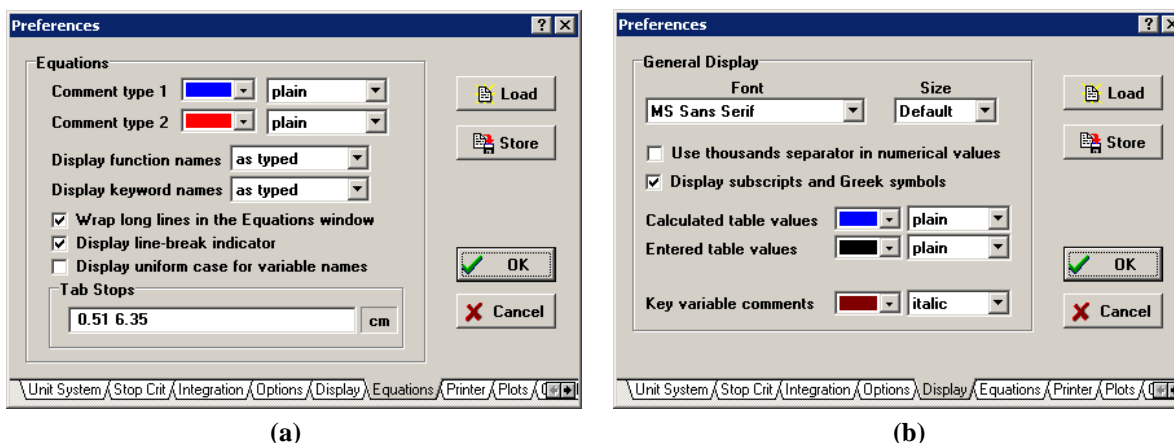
Preferences ? ×

Equations

Comment type 1 plain

Comment type 2 plain

Display function names as typed

Display keyword names as typed

☑ Wrap long lines in the Equations window

☑ Display line-break indicator

☐ Display uniform case for variable names

Tab Stops

0.51 6.35 cm

Load

Store

OK

Cancel

Unit System Stop Crit Integration Options Display Equations Printer Plots

(a)

Preferences ? ×

General Display

Font Size

MS Sans Serif Default

☐ Use thousands separator in numerical values

☑ Display subscripts and Greek symbols

Calculated table values plain

Entered table values plain

Key variable comments italic

Load

Store

OK

Cancel

Unit System Stop Crit Integration Options Display Equations Printer Plots

(b)